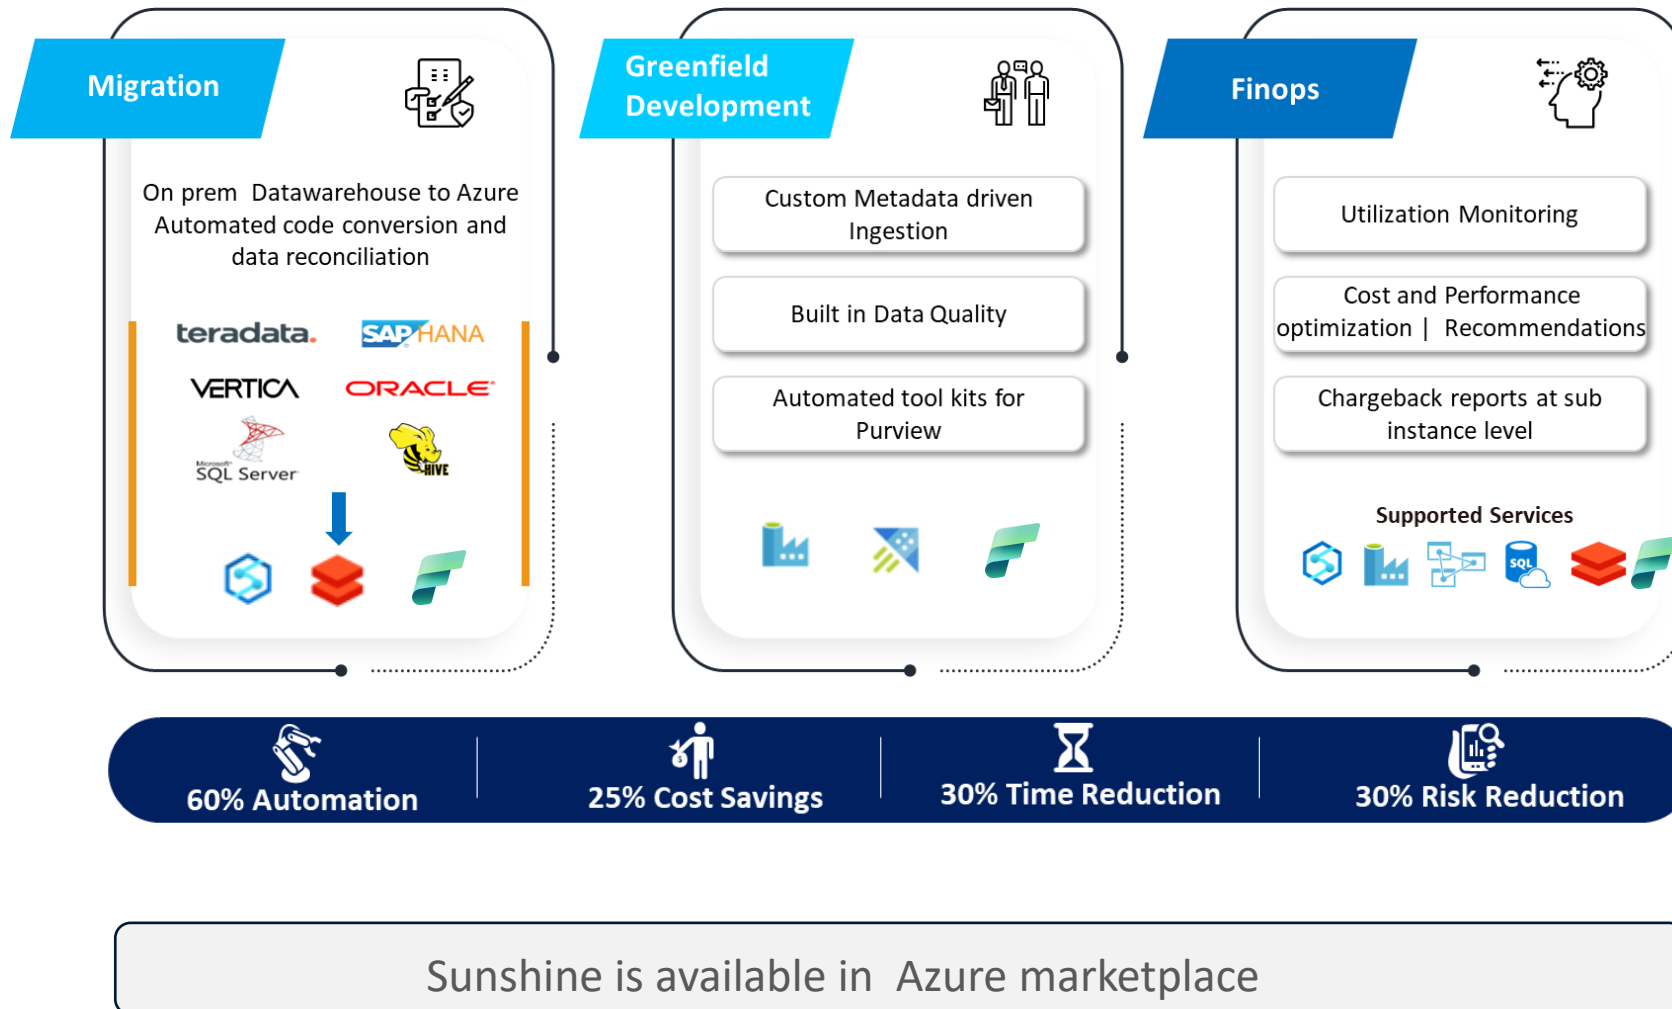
Migration

On prem Datawarehouse to Azure Automated code conversion and data reconciliation

teradata.
SAP HANA
VERTICA
ORACLE
Microsoft SQL Server
HIVE

Greenfield Development

Custom Metadata driven Ingestion

Built in Data Quality

Automated tool kits for Purview

Finops

Utilization Monitoring

Cost and Performance optimization | Recommendations

Chargeback reports at sub instance level

Supported Services

SQL

60% Automation

25% Cost Savings

30% Time Reduction

30% Risk Reduction

Sunshine is available in Azure marketplace